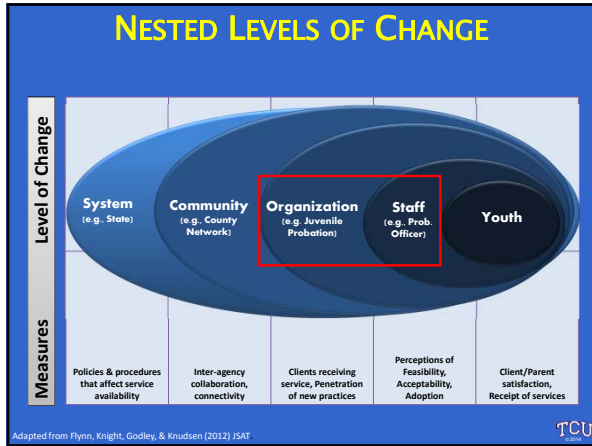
NESTED LEVELS OF CHANGE

Level of Change

System
(e.g., State)

Community
(e.g., County Network)

Organization
(e.g. Juvenile Probation)

Staff
(e.g., Prob. Officer)

Youth

Measures

Policies & procedures that affect service availability

Inter-agency collaboration, connectivity

Clients receiving service, Penetration of new practices

Perceptions of Feasibility, Acceptability, Adoption

Client/Parent satisfaction, Receipt of services

Adapted from Flynn, Knight, Godley, & Knudsen (2012) JSAT

TCU
©2014